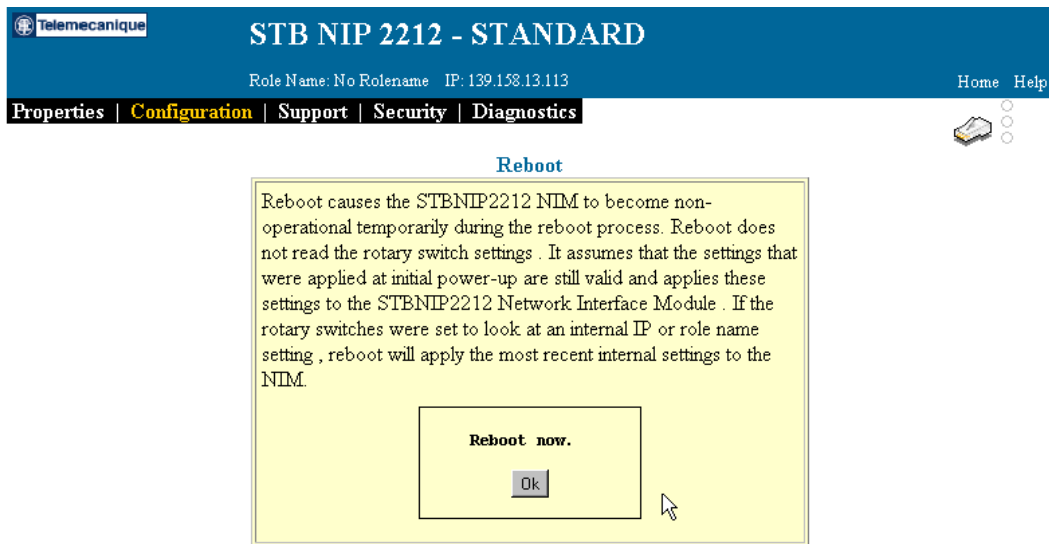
Telemecanique

STB NIP 2212 - STANDARD

Role Name: No Rolename IP: 139.158.13.113

Home Help

Properties | Configuration | Support | Security | Diagnostics

Reboot

Reboot causes the STBNIP2212 NIM to become non-operational temporarily during the reboot process. Reboot does not read the rotary switch settings . It assumes that the settings that were applied at initial power-up are still valid and applies these settings to the STBNIP2212 Network Interface Module . If the rotary switches were set to look at an internal IP or role name setting , reboot will apply the most recent internal settings to the NIM.

Reboot now.

Ok